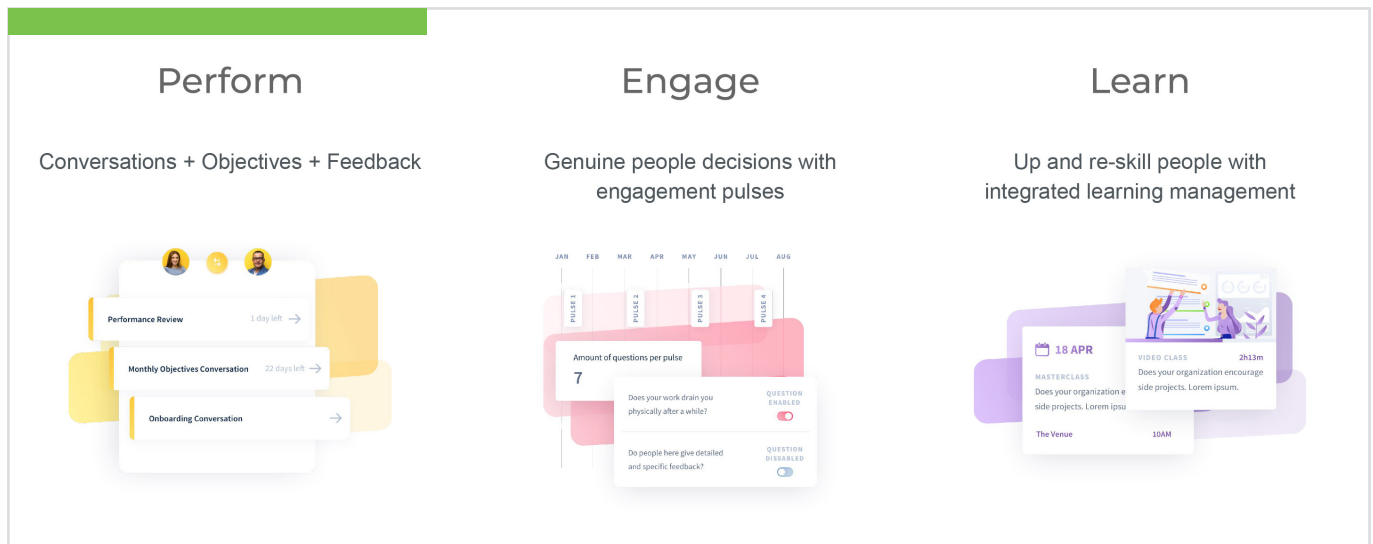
Perform

Conversations + Objectives + Feedback

Performance Review 1 day left

Monthly Objectives Conversation 22 days left

Onboarding Conversation

Engage

Genuine people decisions with engagement pulses

JAN FEB MAR APR MAY JUN JUL AUG

PULSE 1 PULSE 2 PULSE 3 PULSE 4

Amount of questions per pulse

7

Does your work drain you physically after a while?

QUESTION ENABLED

Do people here give detailed and specific feedback?

QUESTION DISABLED

Learn

Up and re-skill people with integrated learning management

18 APR

MASTERCLASS

Does your organization e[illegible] side projects. Lorem ipsu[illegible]

The Venue 10AM

VIDEO CLASS 2h13m

Does your organization encourage side projects. Lorem ipsum.